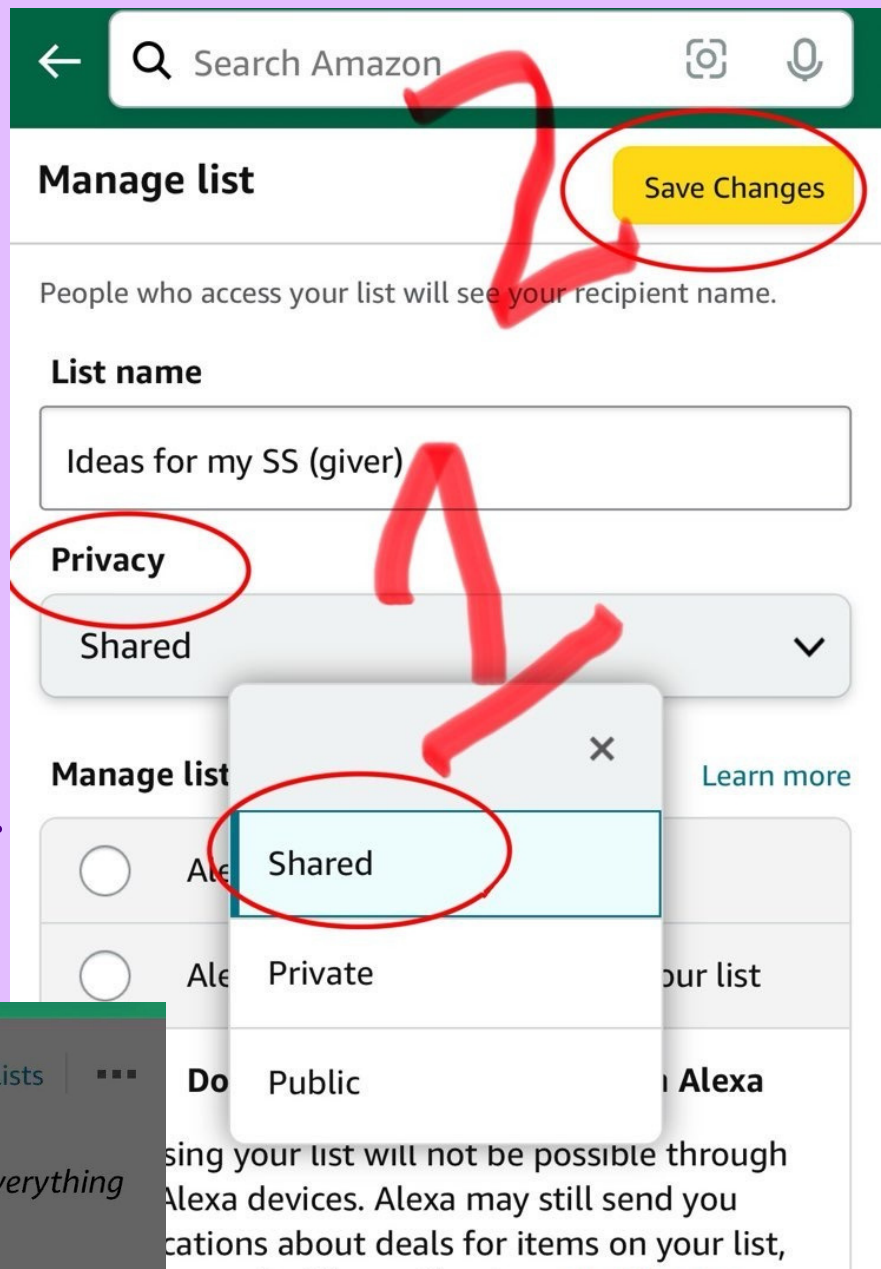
Search Amazon

Manage list

Save Changes

People who access your list will see your recipient name.

List name

Ideas for my SS (giver)

Privacy

Shared

Manage list

Learn more

Ale

Ale

our list

Do

Alexa

×

Shared

Private

Public

2

1

ists

...

verything

sing your list will not be possible through Alexa devices. Alexa may still send you cations about deals for items on your list,